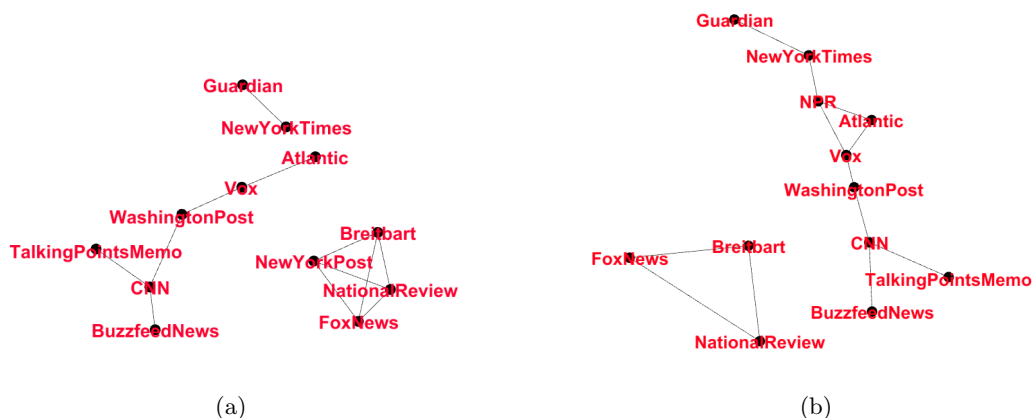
Guardian
NewYorkTimes
Atlantic
Vox
WashingtonPost
TalkingPointsMemo
CNN
BuzzfeedNews
Breitbart
NewYorkPost
NationalReview
FoxNews

(a)

Guardian
NewYorkTimes
NPR
Atlantic
Vox
WashingtonPost
CNN
TalkingPointsMemo
BuzzfeedNews
FoxNews
Breitbart
NationalReview

(b)